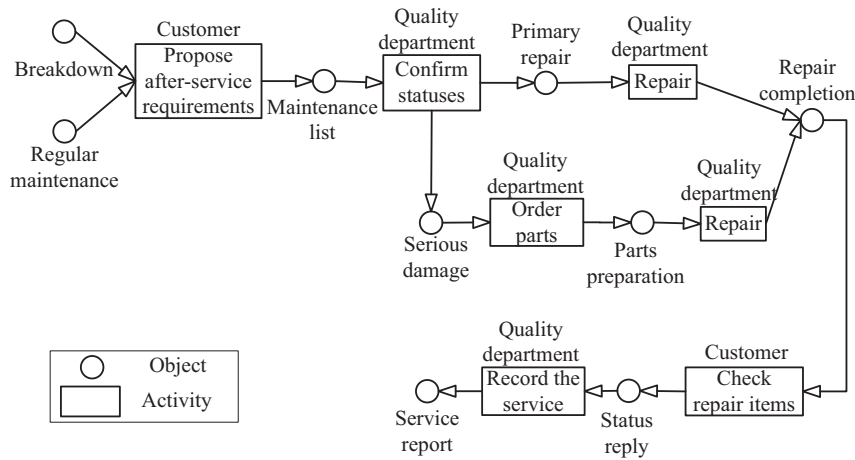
Breakdown

Regular maintenance

Customer
Propose after-service requirements

Maintenance list

Quality department
Confirm statuses

Primary repair

Quality department
Repair

Repair completion

Quality department
Order parts

Serious damage

Parts preparation

Quality department
Repair

Object
Activity

Customer
Check repair items

Status reply

Quality department
Record the service

Service report